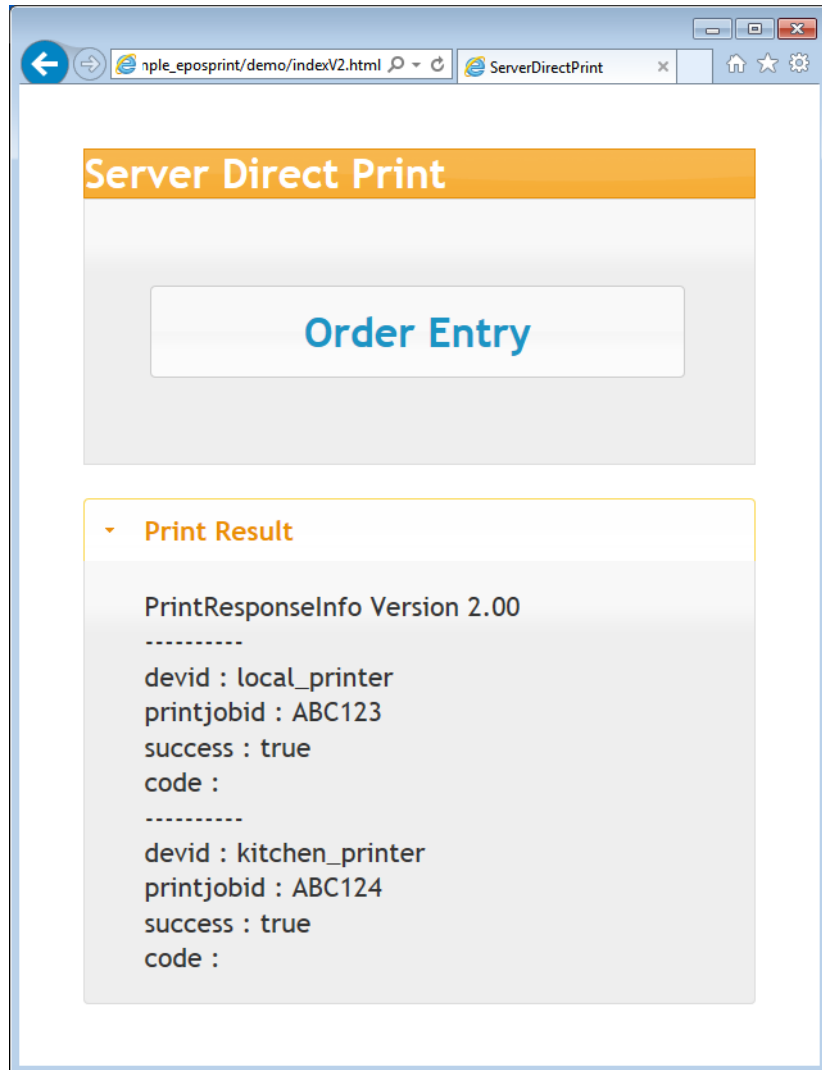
nple_eposprint/demo/indexV2.html
ServerDirectPrint

Server Direct Print

Order Entry

Print Result

PrintResponseInfo Version 2.00
----------
devid : local_printer
printjobid : ABC123
success : true
code :
----------
devid : kitchen_printer
printjobid : ABC124
success : true
code :